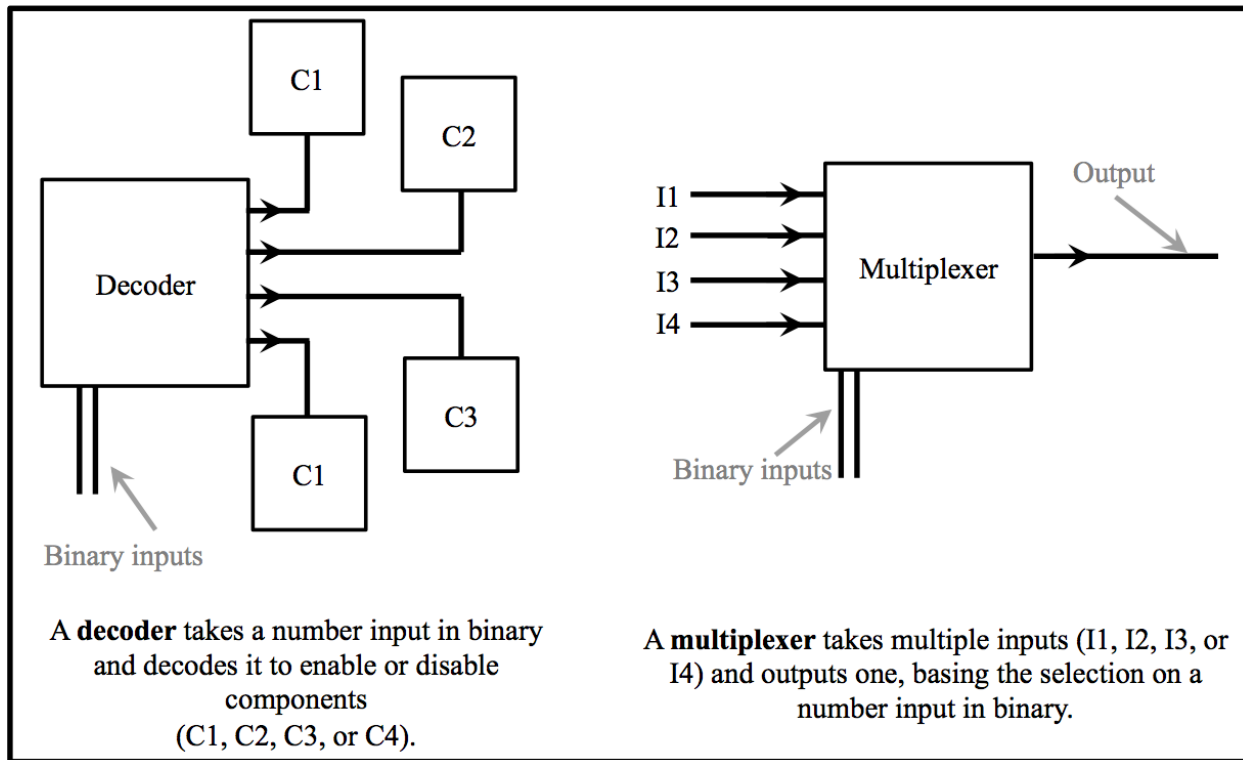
C1

C2

Decoder

C3

C1

Binary inputs

I1
I2
I3
I4

Multiplexer

Output

Binary inputs

A **decoder** takes a number input in binary and decodes it to enable or disable components (C1, C2, C3, or C4).

A **multiplexer** takes multiple inputs (I1, I2, I3, or I4) and outputs one, basing the selection on a number input in binary.